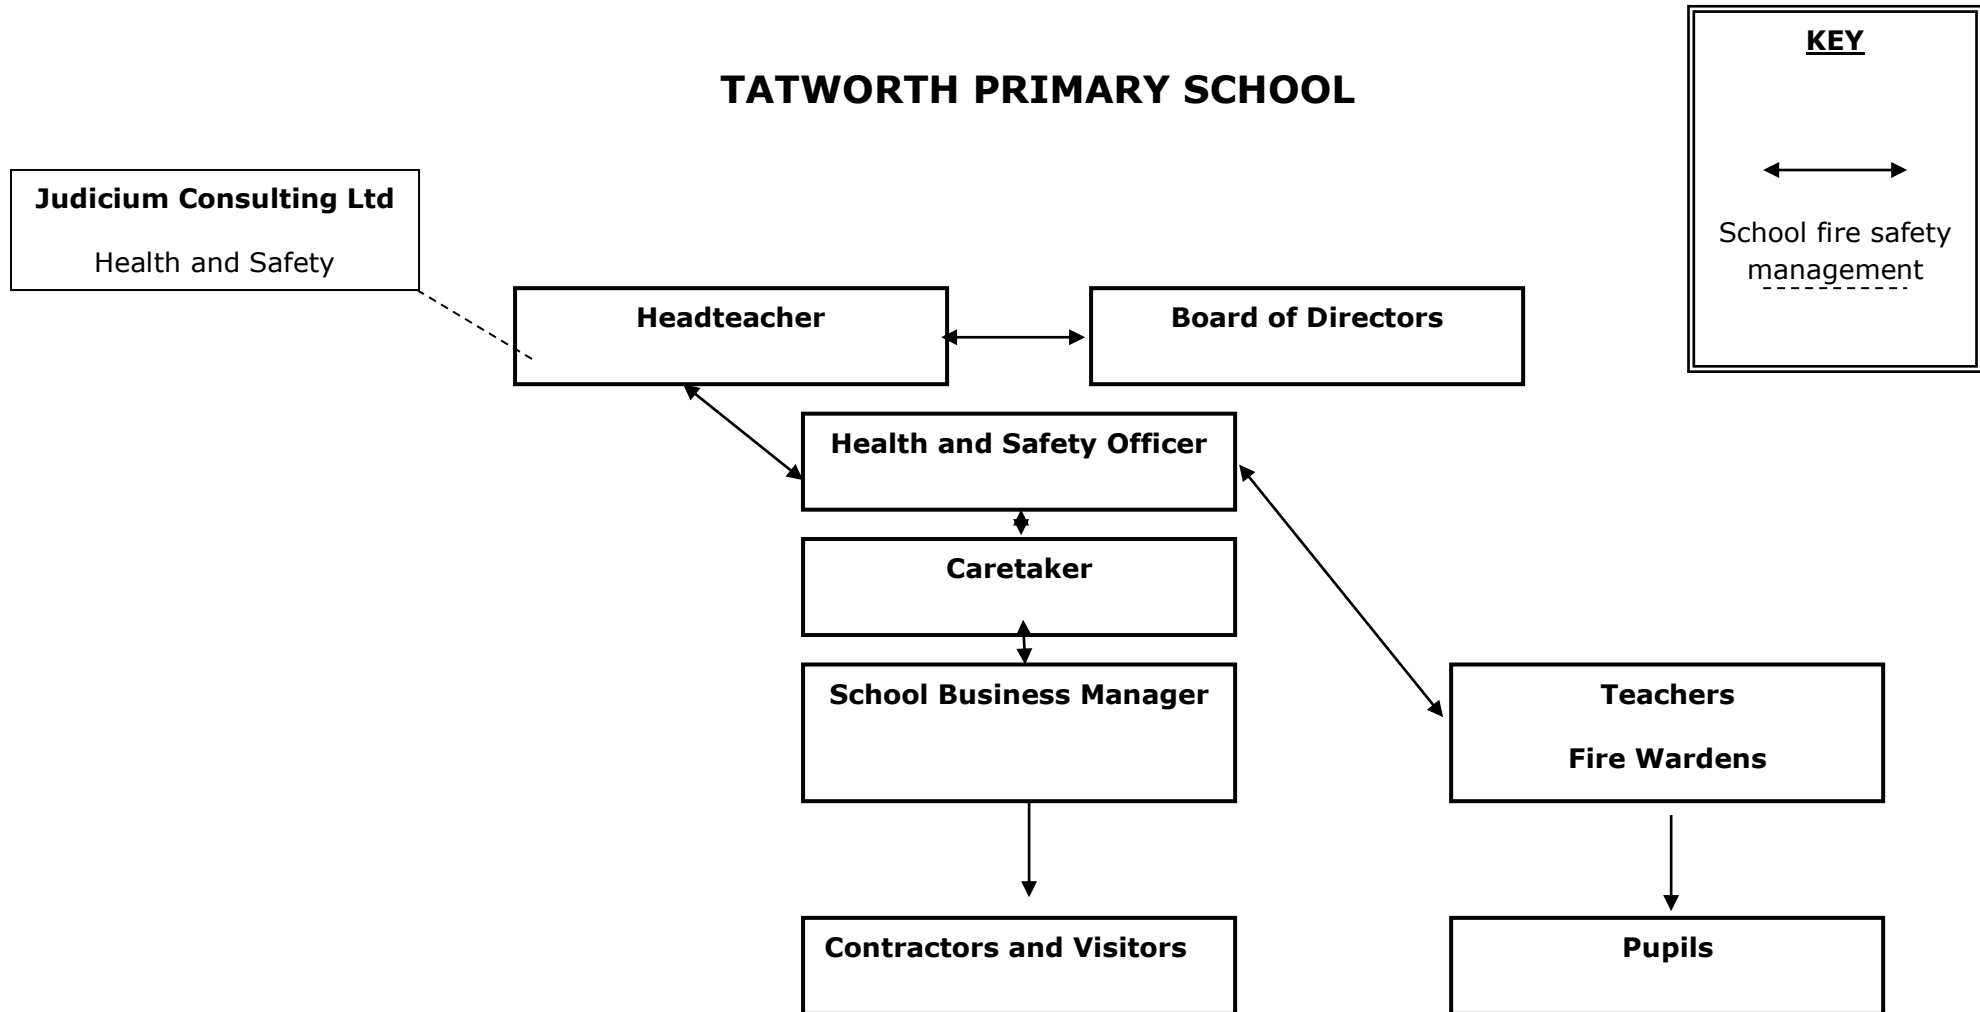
KEY

School fire safety management

TATWORTH PRIMARY SCHOOL

Judicium Consulting Ltd

Health and Safety

Headteacher

Board of Directors

Health and Safety Officer

Caretaker

School Business Manager

Teachers

Fire Wardens

Contractors and Visitors

Pupils